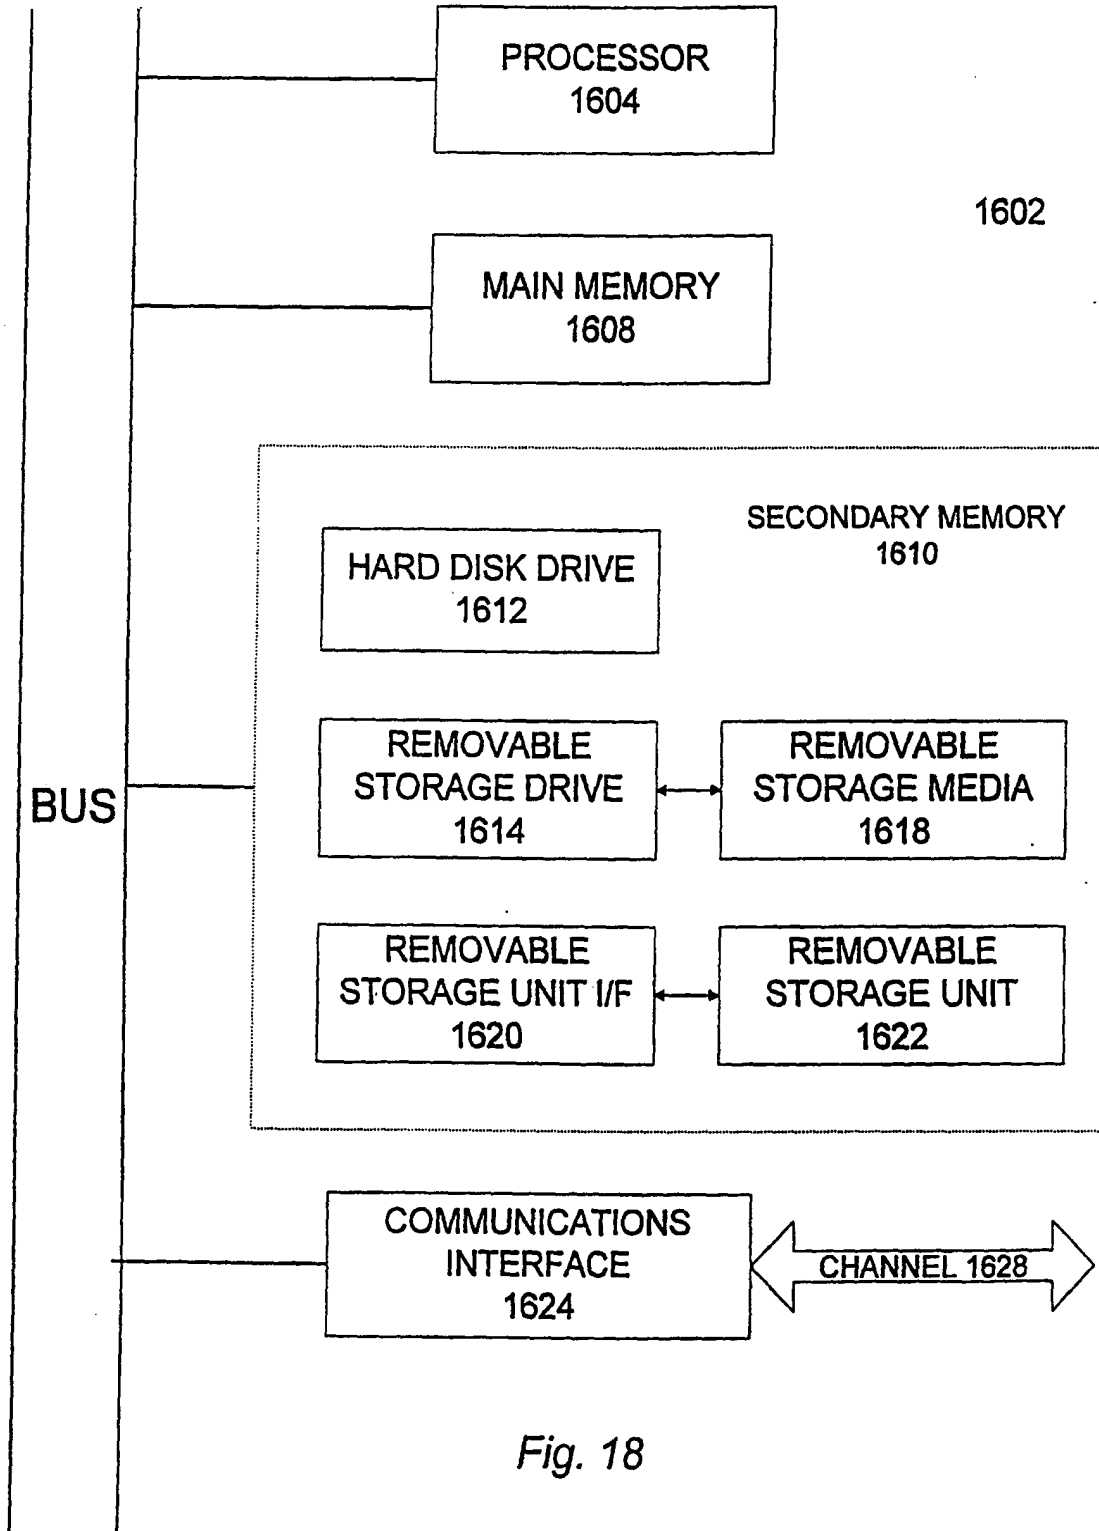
PROCESSOR
1604

1602

MAIN MEMORY
1608

SECONDARY MEMORY
1610

HARD DISK DRIVE
1612

BUS

REMOVABLE STORAGE DRIVE
1614

REMOVABLE STORAGE MEDIA
1618

REMOVABLE STORAGE UNIT I/F
1620

REMOVABLE STORAGE UNIT
1622

COMMUNICATIONS INTERFACE
1624

CHANNEL 1628

Fig. 18